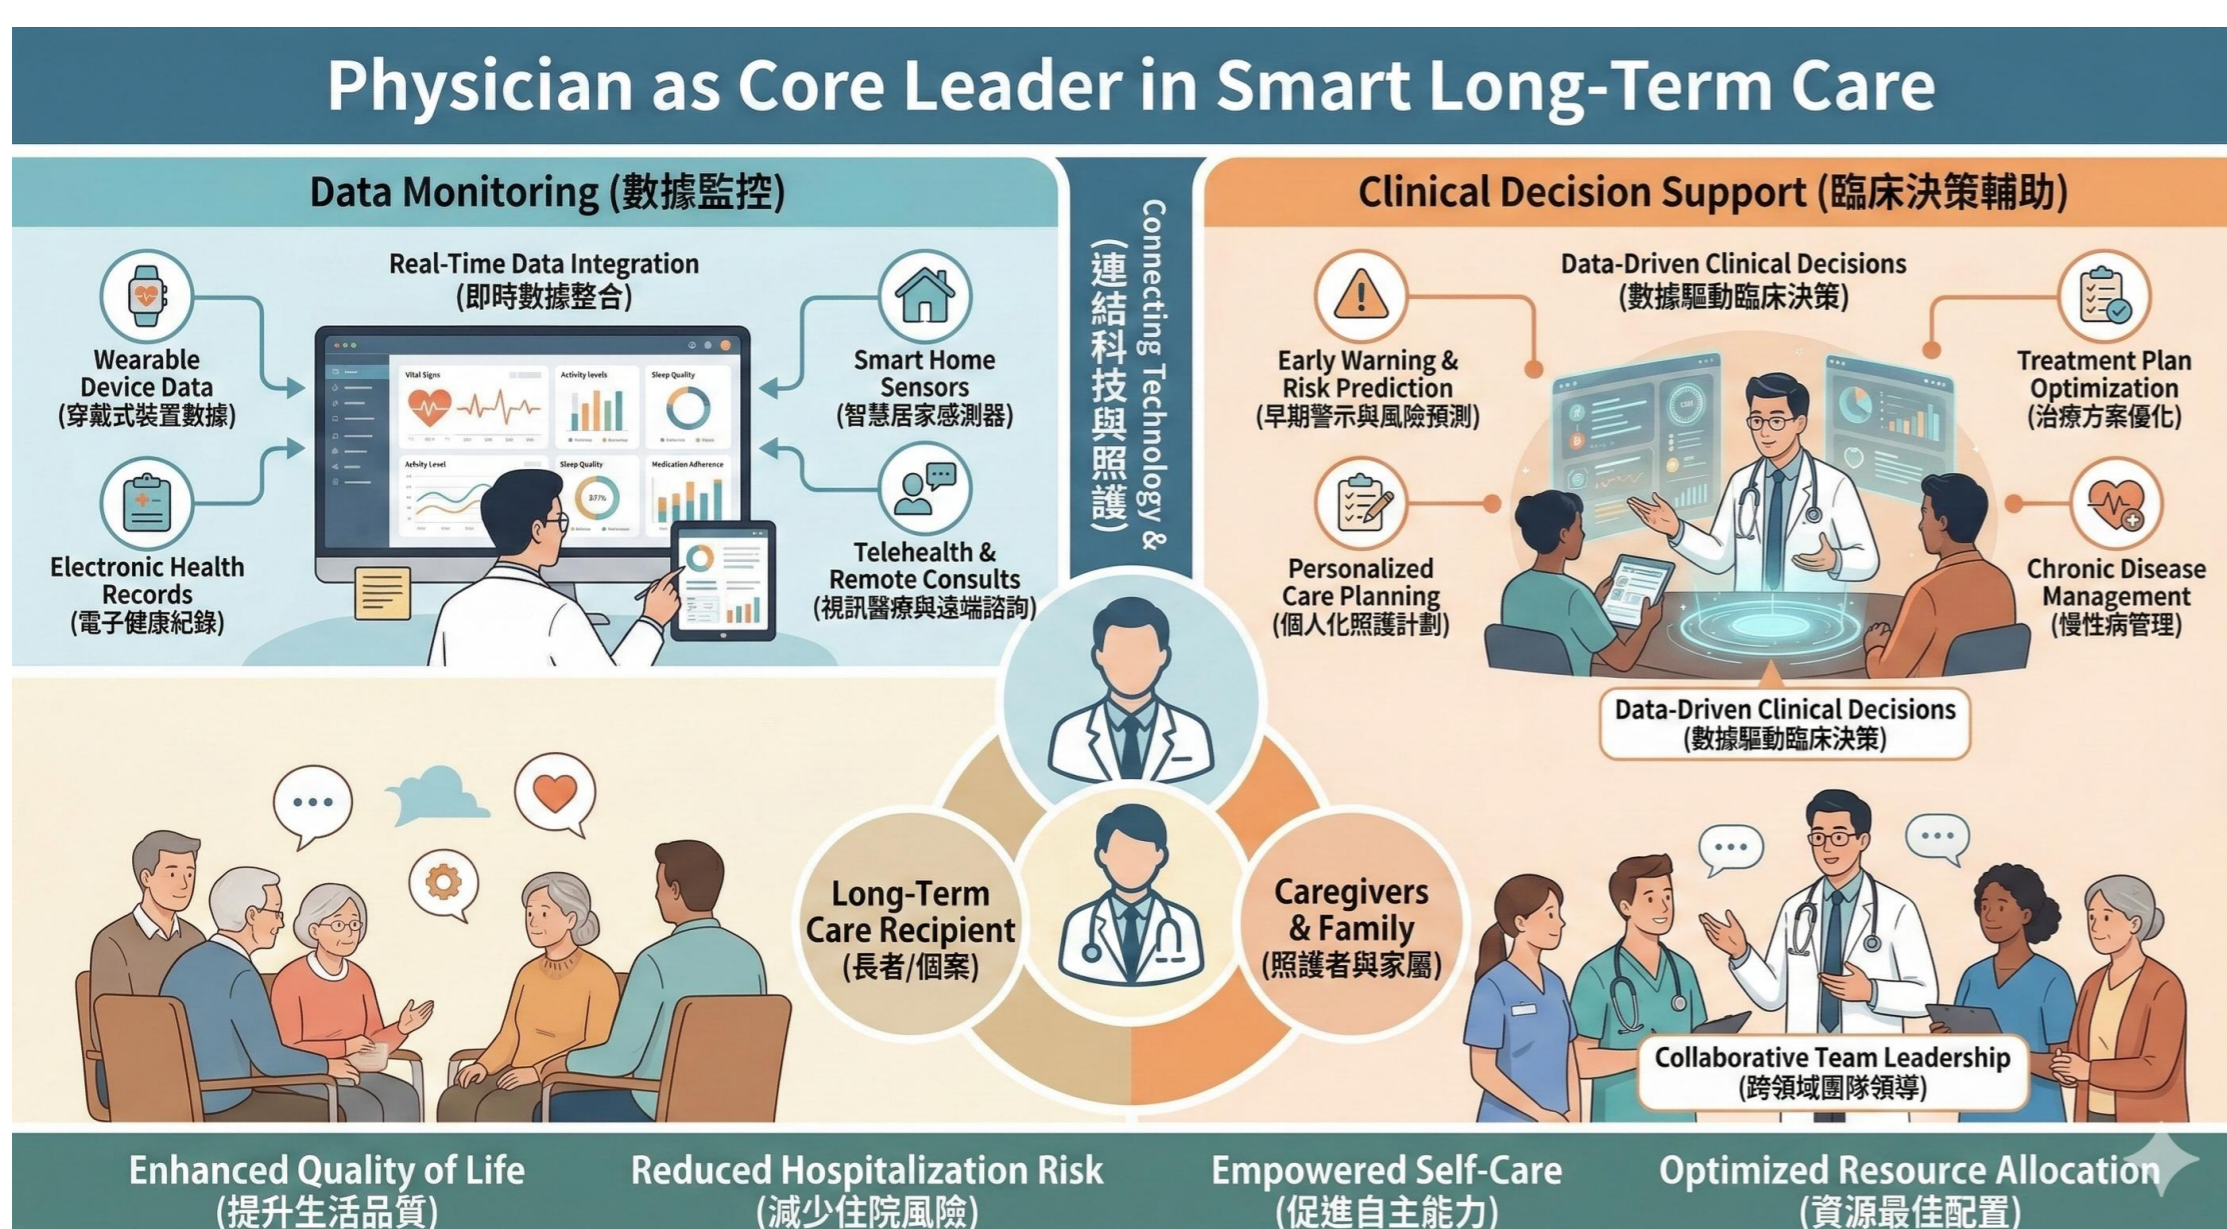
Physician as Core Leader in Smart Long-Term Care

Data Monitoring (數據監控)

Real-Time Data Integration
(即時數據整合)

Wearable Device Data
(穿戴式裝置數據)

Electronic Health Records
(電子健康紀錄)

Smart Home Sensors
(智慧居家感測器)

Telehealth & Remote Consults
(視訊醫療與遠端諮詢)

Vital Signs

Activity levels

Sleep Quality

Activity Level

Sleep Quality

Medication Adherence

Connecting Technology & (連結科技與照護)

Clinical Decision Support (臨床決策輔助)

Data-Driven Clinical Decisions
(數據驅動臨床決策)

Early Warning & Risk Prediction
(早期警示與風險預測)

Treatment Plan Optimization
(治療方案優化)

Personalized Care Planning
(個人化照護計劃)

Chronic Disease Management
(慢性病管理)

Data-Driven Clinical Decisions
(數據驅動臨床決策)

Long-Term Care Recipient
(長者/個案)

Caregivers & Family
(照護者與家屬)

Collaborative Team Leadership
(跨領域團隊領導)

Enhanced Quality of Life
(提升生活品質)

Reduced Hospitalization Risk
(減少住院風險)

Empowered Self-Care
(促進自主能力)

Optimized Resource Allocation
(資源最佳配置)